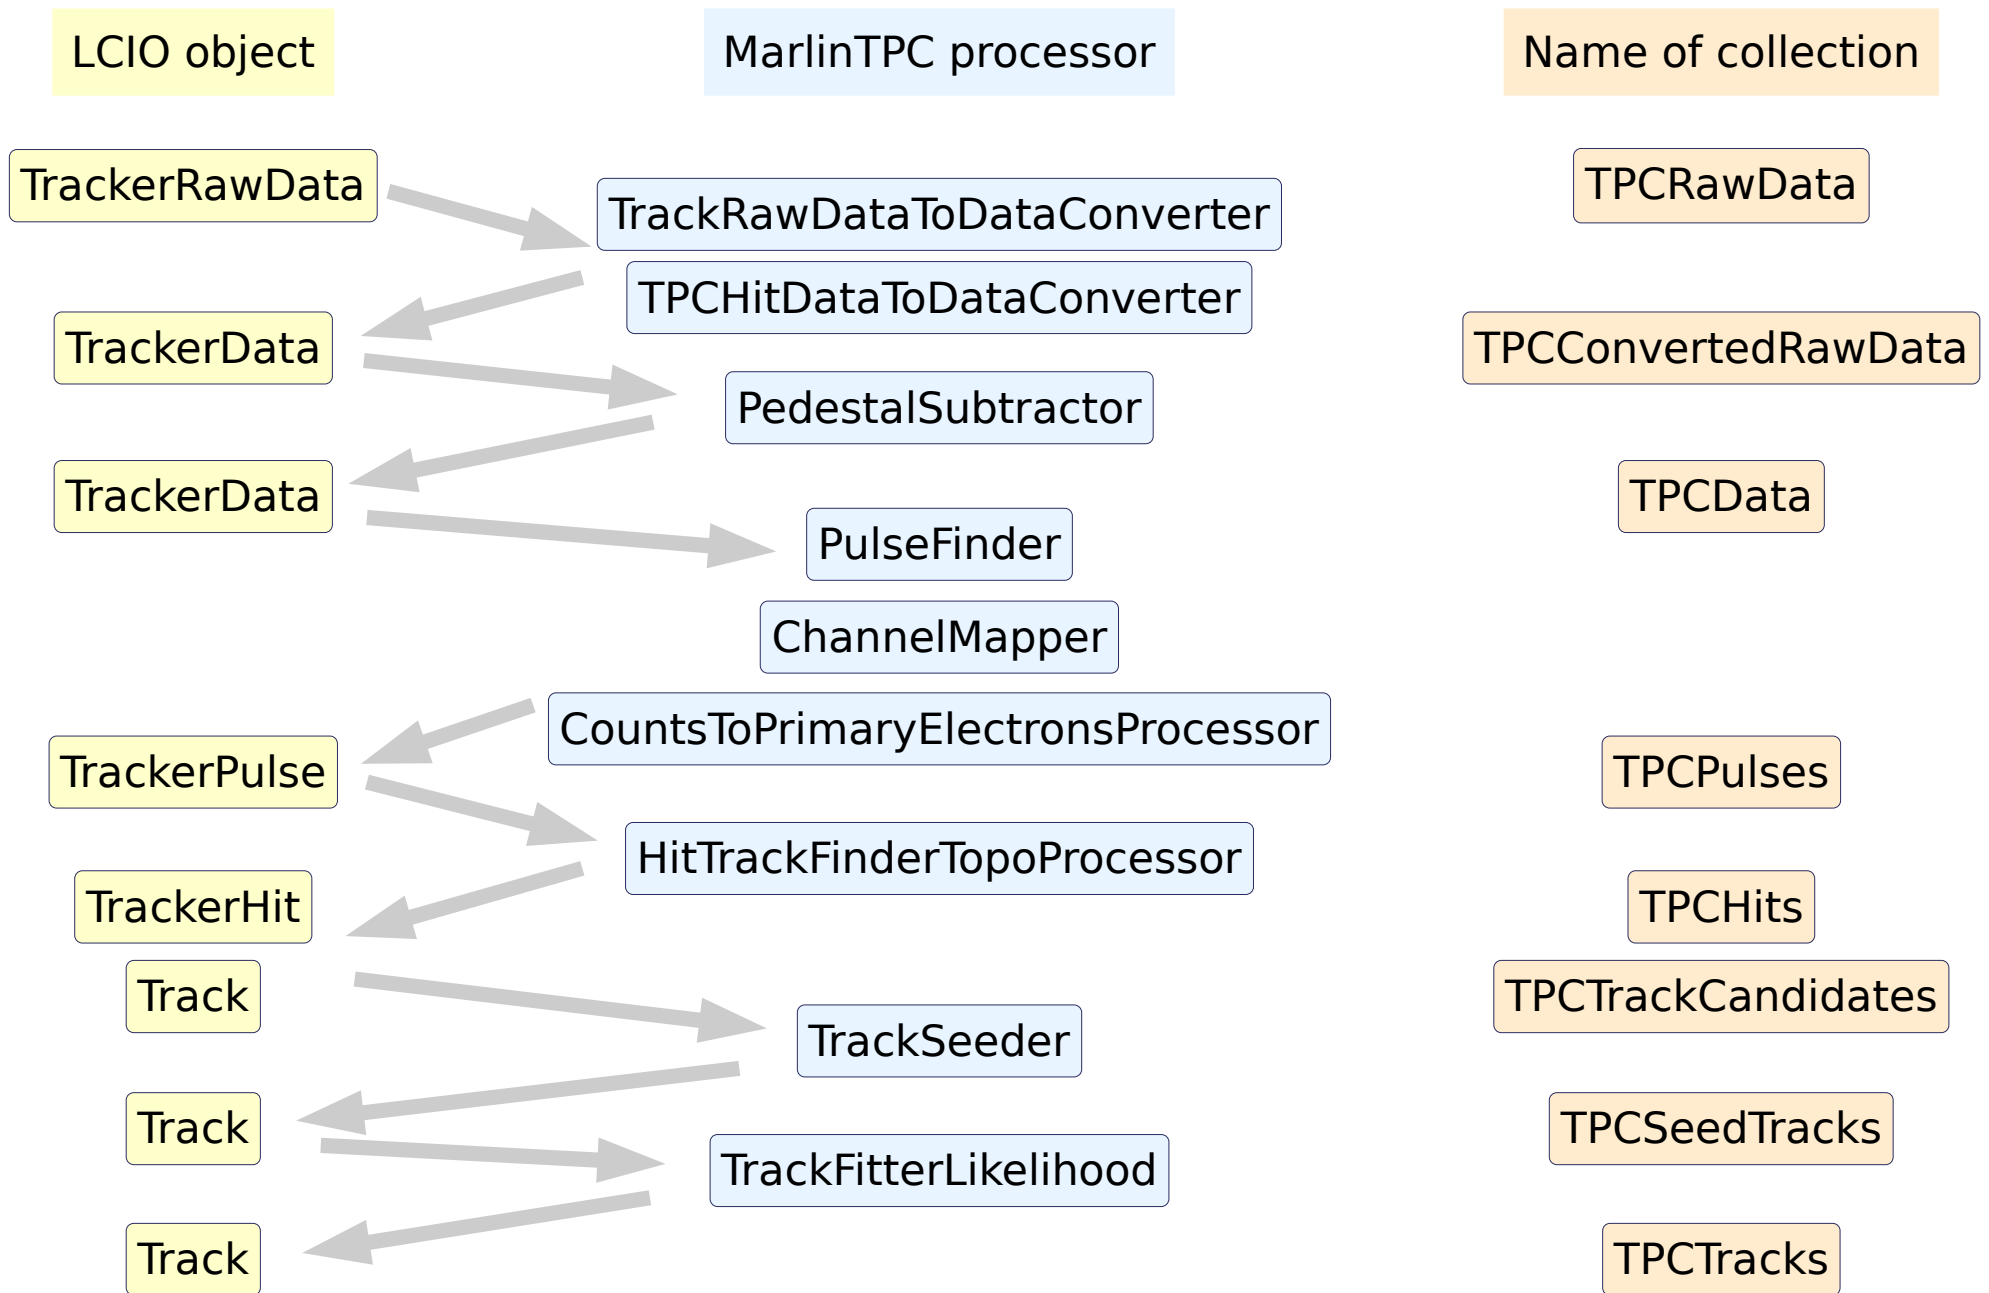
LCIO object

MarlinTPC processor

Name of collection

TrackerRawData

TrackRawDataToDataConverter

TPCRawData

TPCHitDataToDataConverter

TrackerData

TPCConvertedRawData

PedestalSubtractor

TrackerData

TPCData

PulseFinder

ChannelMapper

CountsToPrimaryElectronsProcessor

TrackerPulse

TPCPulses

HitTrackFinderTopoProcessor

TrackerHit

TPCHits

Track

TPCTrackCandidates

TrackSeeder

Track

TPCSeedTracks

TrackFitterLikelihood

Track

TPCTracks